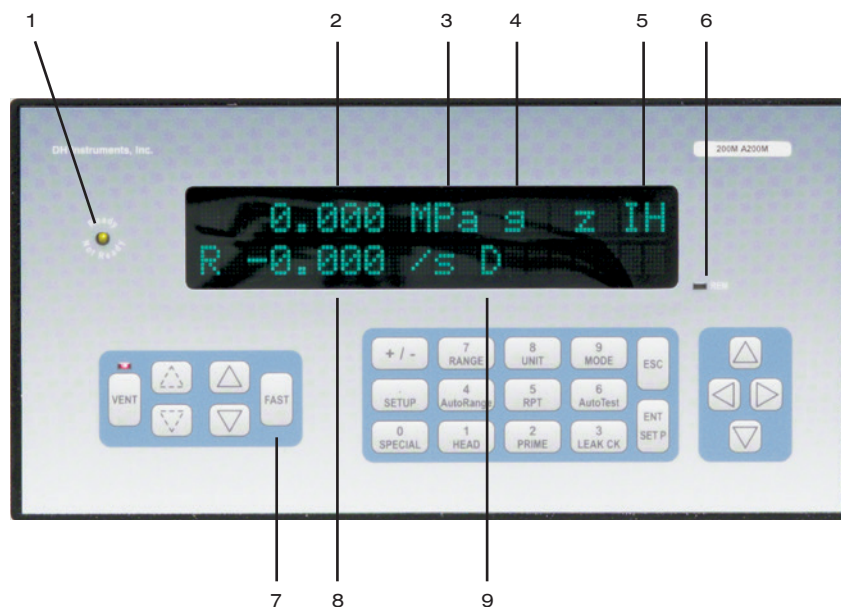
1 2 3 4 5 6

DH Instruments, Inc.

200M A200M

0.000 MPa g z IH
R -0.000 /s D

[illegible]

VENT

FAST

+ / -
7 RANGE
8 UNIT
9 MODE
ESC
SETUP
4 AutoRange
5 RPT
6 AutoTest
ENT
0 SPECIAL
1 HEAD
2 PRIME
3 LEAK CK
SET P

7 8 9